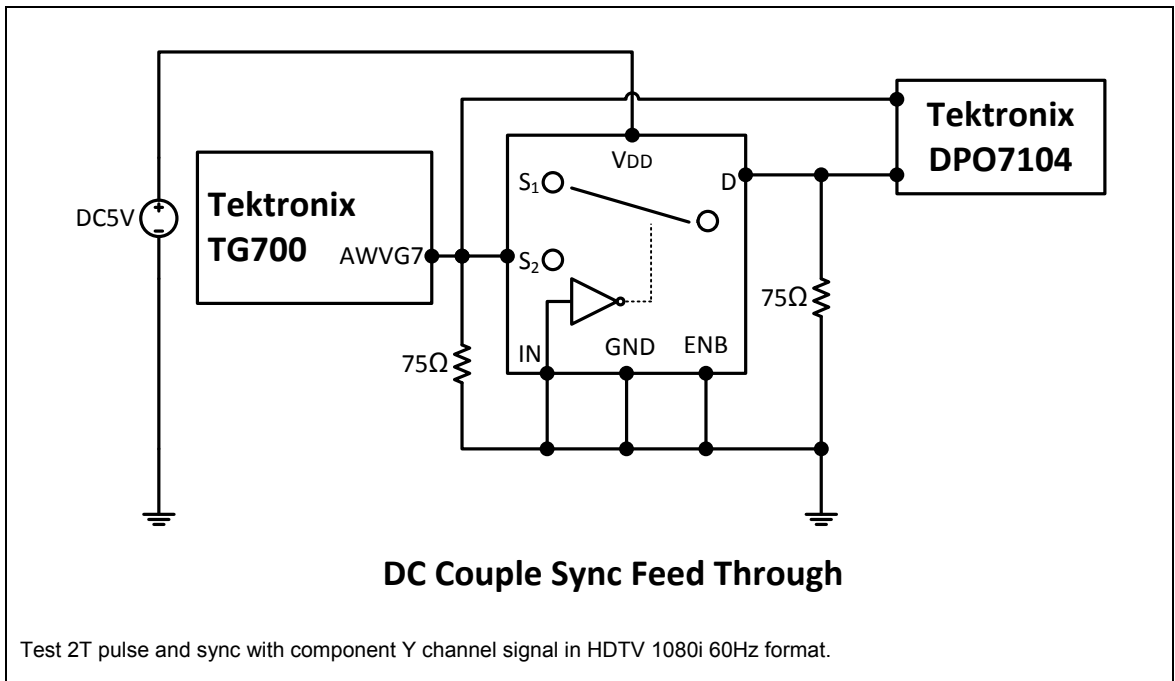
Tektronix DPO7104

VDD

$S_1$

D

DC5V

Tektronix TG700

AWVG7

$S_2$

75Ω

75Ω

IN

GND

ENB

DC Couple Sync Feed Through

Test 2T pulse and sync with component Y channel signal in HDTV 1080i 60Hz format.